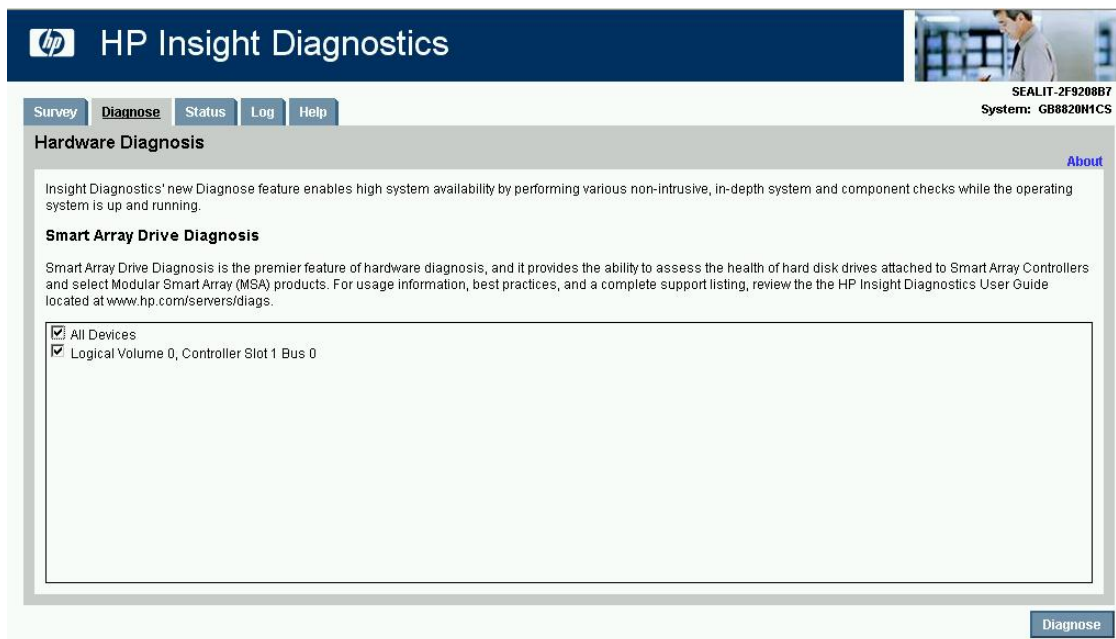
hp HP Insight Diagnostics

Survey Diagnose Status Log Help

SEALIT-2F9208B7
System: GB8820N1CS

Hardware Diagnosis

About

Insight Diagnostics' new Diagnose feature enables high system availability by performing various non-intrusive, in-depth system and component checks while the operating system is up and running.

Smart Array Drive Diagnosis

Smart Array Drive Diagnosis is the premier feature of hardware diagnosis, and it provides the ability to assess the health of hard disk drives attached to Smart Array Controllers and select Modular Smart Array (MSA) products. For usage information, best practices, and a complete support listing, review the the HP Insight Diagnostics User Guide located at www.hp.com/servers/diags.

All Devices
Logical Volume 0, Controller Slot 1 Bus 0

Diagnose